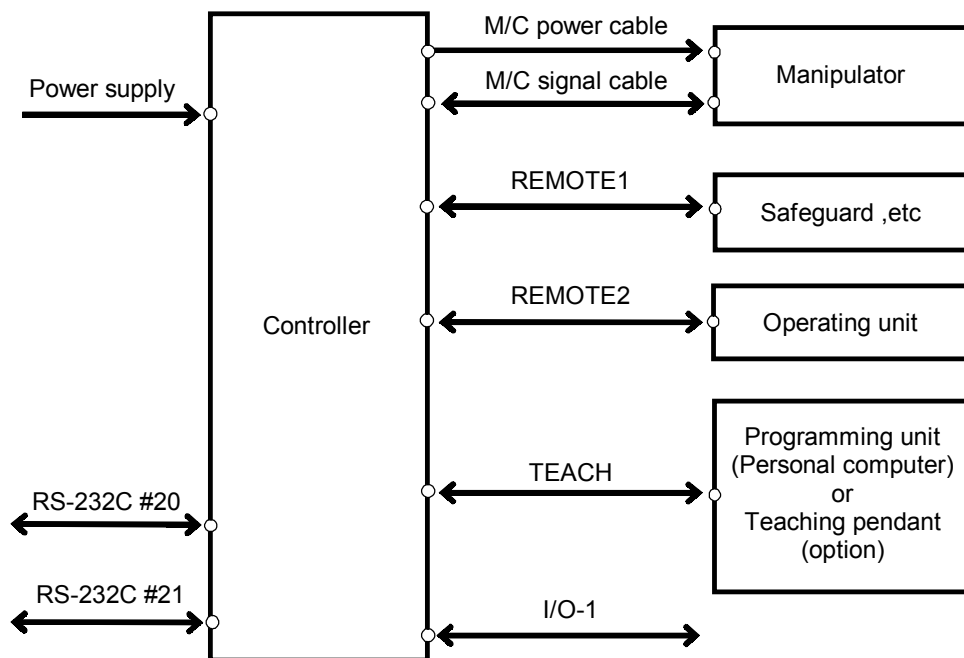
Power supply

Controller

RS-232C #20

RS-232C #21

M/C power cable

M/C signal cable

Manipulator

REMOTE1

Safeguard ,etc

REMOTE2

Operating unit

TEACH

Programming unit (Personal computer) or Teaching pendant (option)

I/O-1